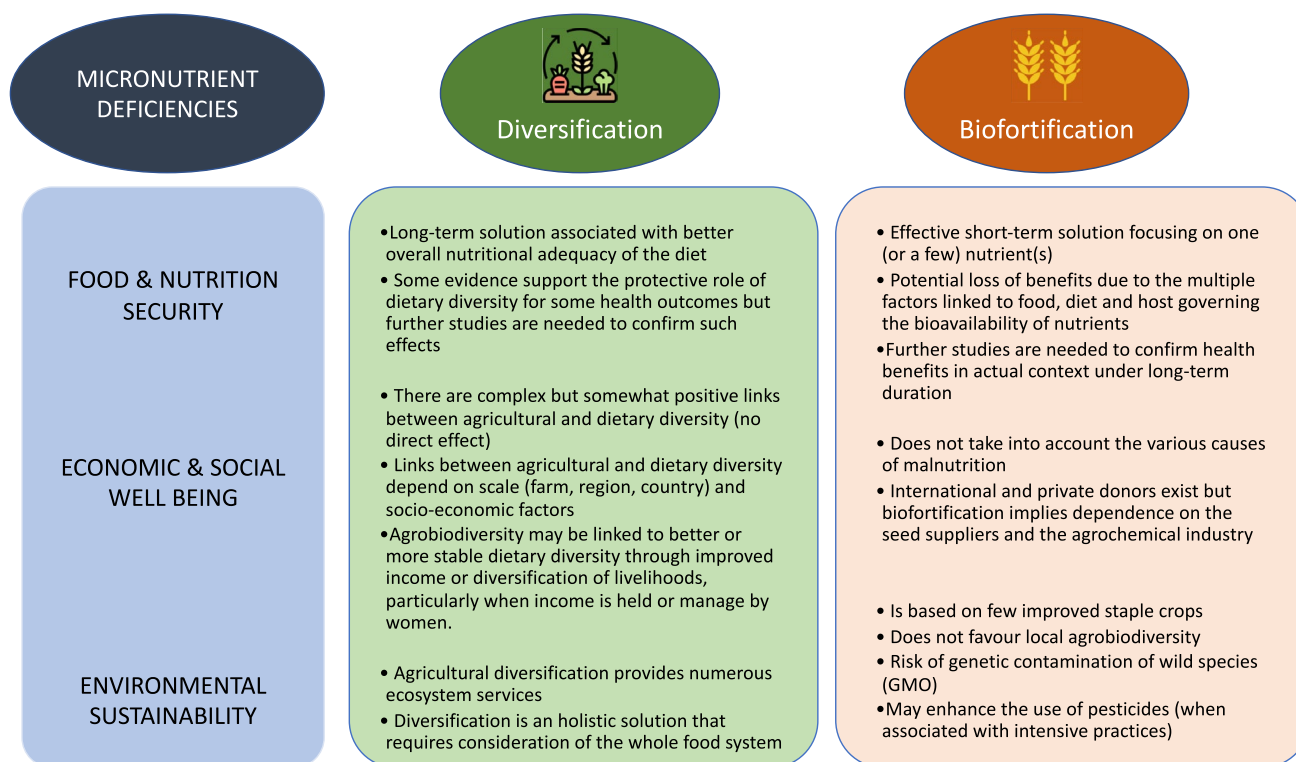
MICRONUTRIENT DEFICIENCIES

Diversification

Biofortification

FOOD & NUTRITION SECURITY

ECONOMIC & SOCIAL WELL BEING

ENVIRONMENTAL SUSTAINABILITY

•Long-term solution associated with better overall nutritional adequacy of the diet
• Some evidence support the protective role of dietary diversity for some health outcomes but further studies are needed to confirm such effects

• There are complex but somewhat positive links between agricultural and dietary diversity (no direct effect)
• Links between agricultural and dietary diversity depend on scale (farm, region, country) and socio-economic factors
•Agrobiodiversity may be linked to better or more stable dietary diversity through improved income or diversification of livelihoods, particularly when income is held or manage by women.

• Agricultural diversification provides numerous ecosystem services
• Diversification is an holistic solution that requires consideration of the whole food system

• Effective short-term solution focusing on one (or a few) nutrient(s)
• Potential loss of benefits due to the multiple factors linked to food, diet and host governing the bioavailability of nutrients
•Further studies are needed to confirm health benefits in actual context under long-term duration

• Does not take into account the various causes of malnutrition
• International and private donors exist but biofortification implies dependence on the seed suppliers and the agrochemical industry

• Is based on few improved staple crops
• Does not favour local agrobiodiversity
• Risk of genetic contamination of wild species (GMO)
•May enhance the use of pesticides (when associated with intensive practices)